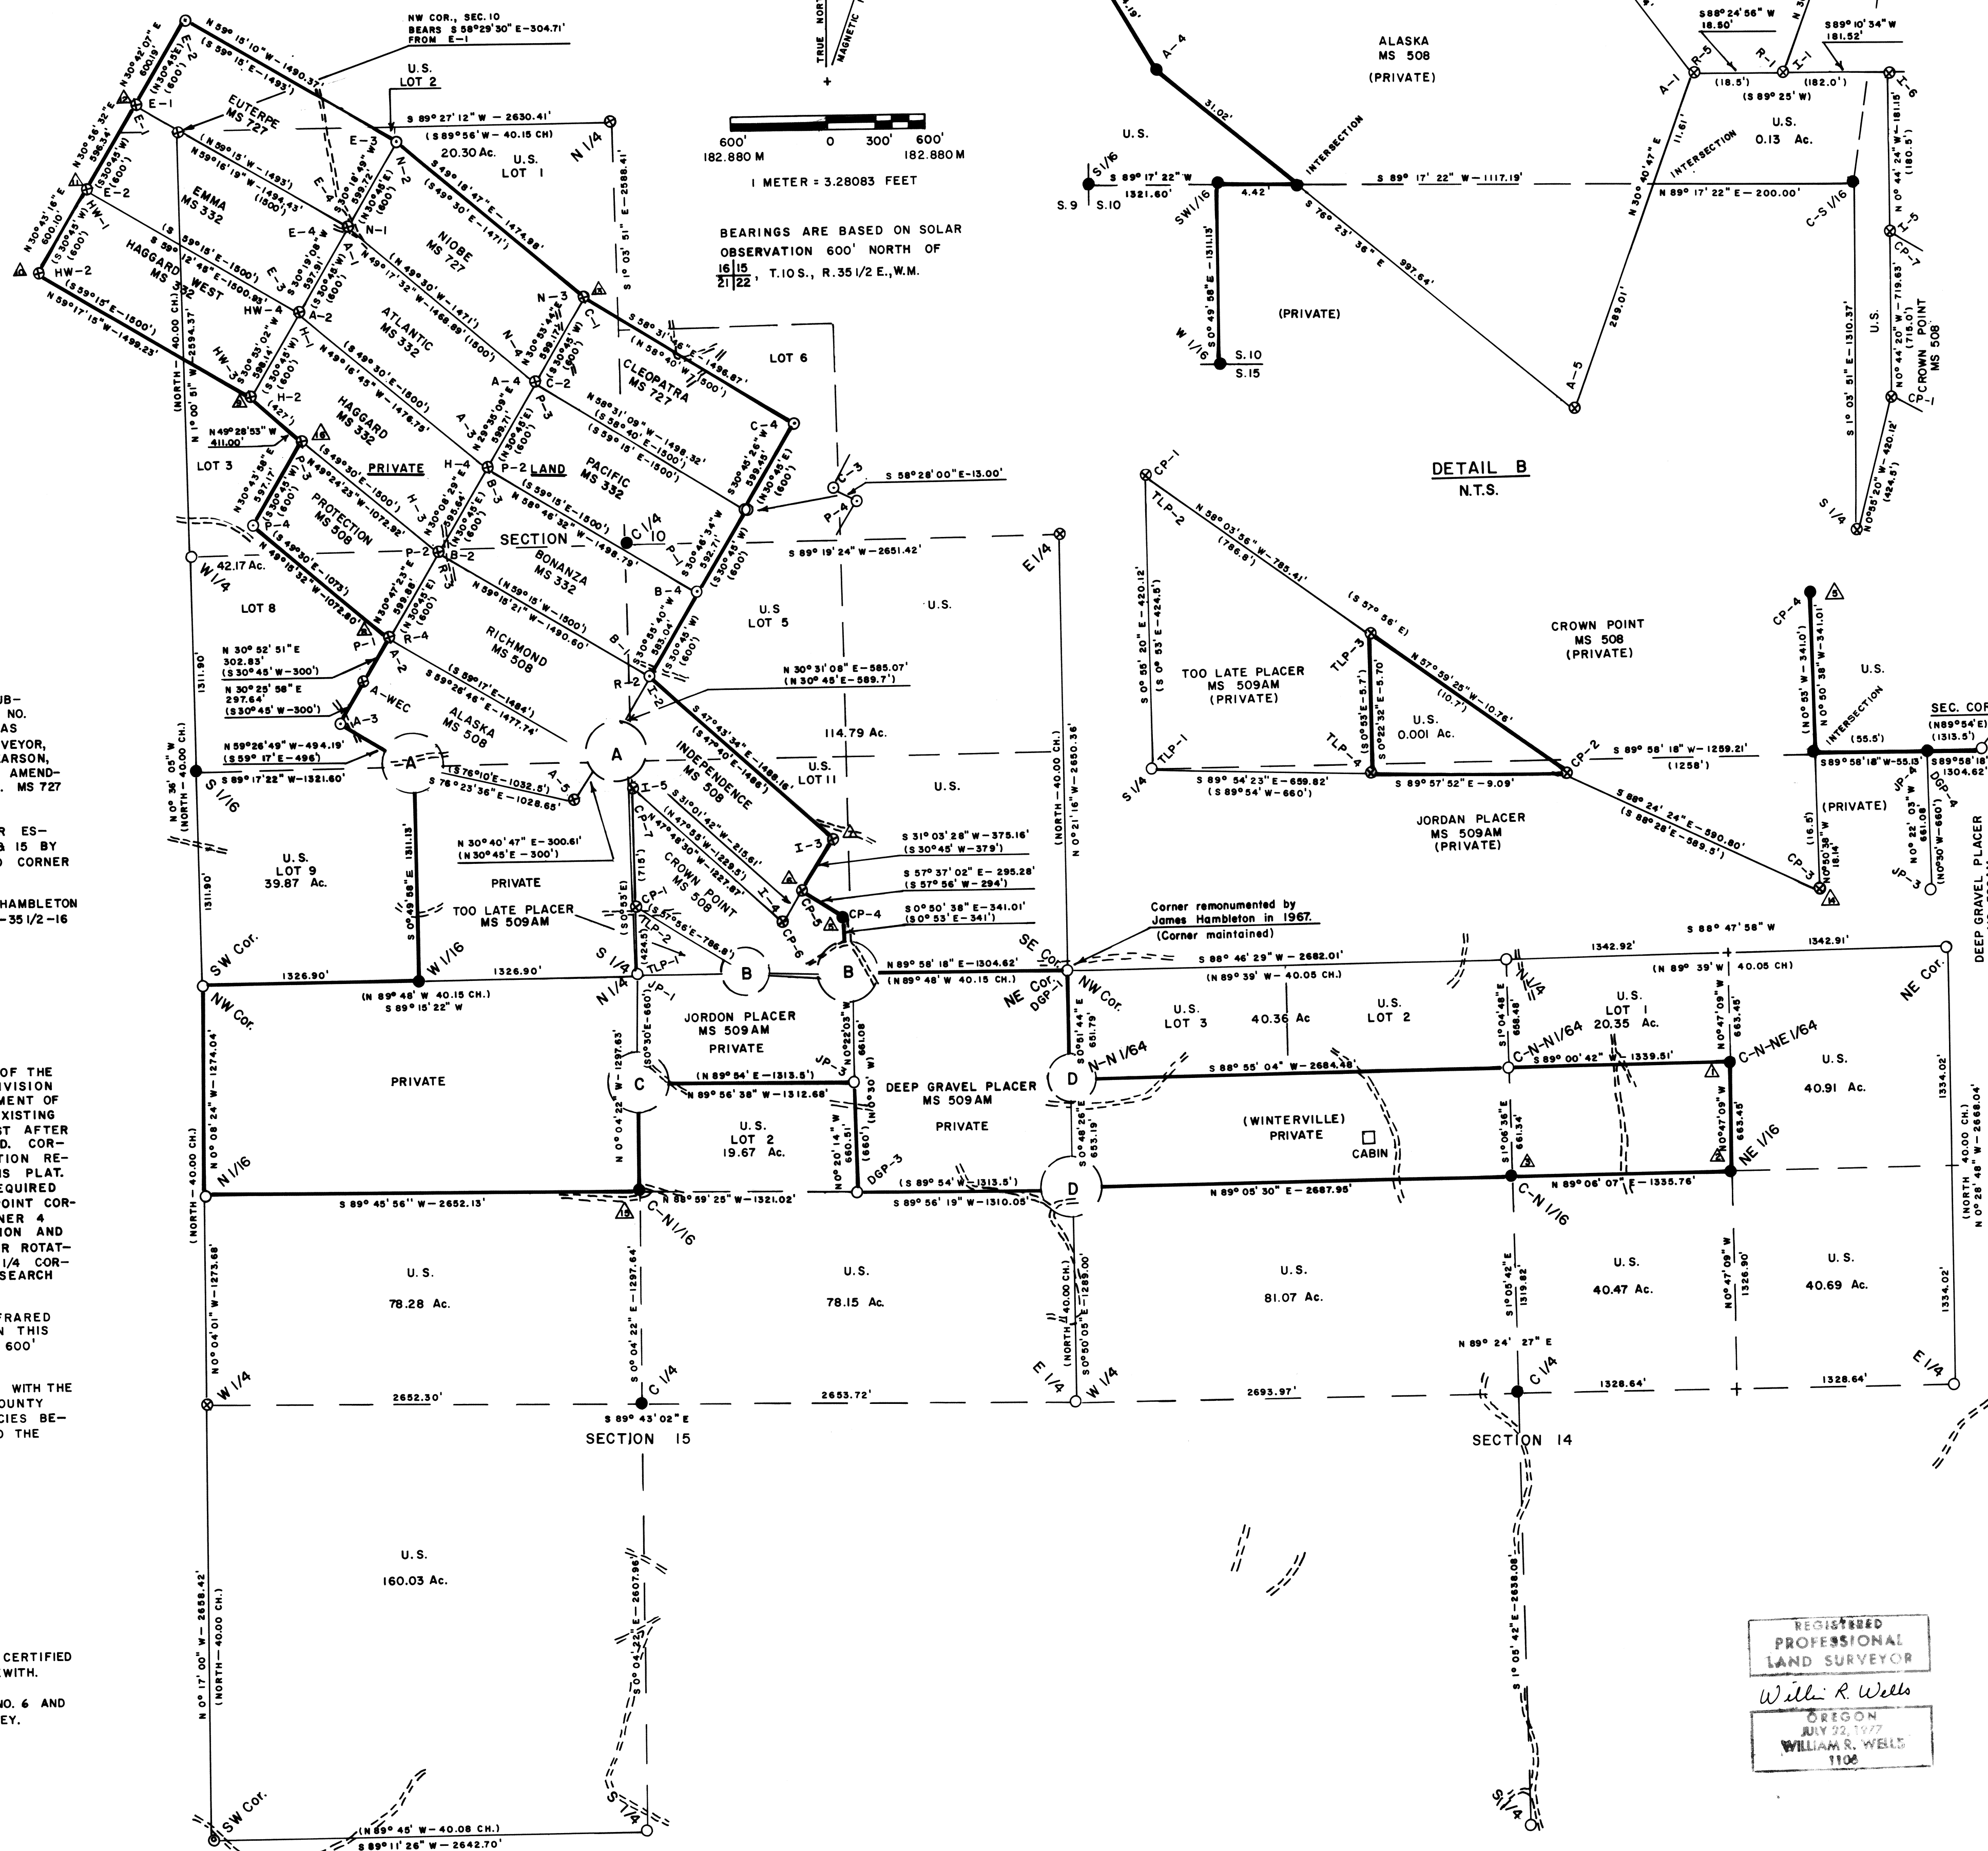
NW COR., SEC. 10
BEARS S 58°29'30" E — 304.71'
FROM E-1

TRUE NORTH
MAGNETIC

600'
182.880 M
0
300'
600'
182.880 M

1 METER = 3.28083 FEET

BEARINGS ARE BASED ON SOLAR OBSERVATION 600' NORTH OF $\frac{16|15}{21|22}$, T.10 S., R.35 1/2 E., W.M.

N 59° 15' 10" W — 1490.37'
(S 59° 15' E — 1493')
U.S.
LOT 2
S 89° 27' 12" W — 2630.41'
(S 89°56' W — 40.15 CH)
20.30 Ac.
U.S.
LOT 1
N 1/4
S 1° 03' 51" E — 2588.41'

EUTERPE
MS 727
EMMA
MS 332
NIOBE
MS 727
HAGGARD WEST
MS 332
ATLANTIC
MS 332
HAGGARD
MS 332
CLEOPATRA
MS 727
PACIFIC
MS 332
PROTECTION
MS 506
BONANZA
MS 332
RICHMOND
MS 508
ALASKA
MS 508
INDEPENDENCE
MS 508
CROWN POINT
MS 508

E-1
E-2
E-3
E-4
N-1
N-2
N-3
N-4
HW-1
HW-2
HW-3
HW-4
A-2
A-3
A-4
A-WEC
H-1
H-2
H-3
H-4
C-1
C-2
C-3
C-4
P-1
P-2
P-3
P-4
B-1
B-2
B-3
B-4
R-2
R-4
I-2
I-3
I-4
I-5
CP-1
CP-4
CP-5
CP-6
CP-7
TLP-1
TLP-2
JP-3
DGP-1
DGP-3

N 30°42'07" E
600.19'
(N 30°45' E)
(600')
N 30°56'32" E
598.34'
(S 30°45' W)
(600')
N 30°43'16" E
600.10'
(S 30°45' W)
(600')
(N 59°15' W — 1493')
N 59°16'19" W — 1494.43'
(1500')
S 59°18'47" E — 1474.98'
(S 49°30' E — 1471')
S 59°12'48" E — 1500.85'
(S 59°15' E — 1500')
S 59°15' E — 1500'
N 59°17'15" W — 1499.23'
N 30°19'08" W
597.91'
N 49°17'32" W — 1468.89'
(N 49°30' W — 1471')
(S 49°30' E — 1500')
N 49°16'45" W — 1476.75'
N 30°53'02" W
398.14'
(427')
N 49°28'53" W
411.00'
S 58°31'48" E — 1496.87'
(N 58°40' W — 1500')
N 58°31'09" W — 1498.32'
(S 58°30' E — 1500')
(S 59°15' E — 1500')
(S 59°15' E — 1500')
N 58°46'32" W — 1498.79'
N 30°46'34" W
592.71'
(N 30°45' E)
(600')
N 30°45'26" E
599.45'
N 30°43'58" E
397.17'
(S 49°30' E — 1500')
S 49°24'23" W — 1072.92'
(S 49°30' E — 1073')
N 49°15'32" W — 1072.80'
N 30°47'23" E
399.88'
(N 59°15' W — 1500')
N 59°15'21" W — 1490.60'
N 30°55'40" W
585.04'
(S 30°45' W)
(600')
N 30°52'51" E
302.83'
(S 30°45' W — 300')
N 30°25'56" E
297.64'
(S 30°45' W — 300')
N 59°26'49" W — 494.19'
(S 59° 17' E — 496')
(S 89°17' E — 1484')
S 89°26'46" E — 1477.74'
S 89° 17' 22" W — 1321.60'
(S 76°10' E — 1032.5')
S 76°23'36" E — 1028.65'
N 30°40'47" E — 300.61'
(N 30°45' E — 300')
S 47°43'34" E — 1488.16'
(S 47°40' E — 1486')
S 31°01'42" W — 215.61'
N 47°55' W — 1229.5'
N 47°48'30" W — 1227.87'
N 30°31'08" E — 585.07'
(N 30°45' E — 589.7')
S 31°03'28" W — 375.16'
(S 30°45' W — 379')
S 57°37'02" E — 295.28'
(S 57°56' W — 294')
S 0°50'38" E — 341.01'
(S 0°53' E — 341')
S 58°28'00" E — 13.00'
S 89° 19' 24" W — 2651.42'

LOT 3
LOT 6
LOT 8
PRIVATE
LAND
SECTION
10
C 1/4
E 1/4
W 1/4
42.17 Ac.
U.S.
LOT 5
U.S.
114.79 Ac.
U.S.
LOT 11
U.S.
(NORTH — 40.00 CH.)
N 1° 00' 51" W — 2594.37'
1311.90'
N 0° 36' 05" W
(NORTH — 40.00 CH.)
S 1/16
(NORTH — 40.00 CH.)
N 0° 21' 16" W — 2650.36'
U.S.
LOT 9
39.87 Ac.
S 0°49'58" E
1311.15'
PRIVATE
TOO LATE PLACER
MS 509AM
(715')
(424.5')
(S 0°53' E)
(S 57°56' E — 786.8')
S 1/4
1311.90'
SW Cor.
1326.90'
W 1/16
1326.90'
(N 89° 48' W 40.15 CH.)
S 89° 15' 22" W
N 1/4
N 89° 58' 18" E — 1304.62'
(N 89° 48' W 40.15 CH.)
SE Cor.
NE Cor.
NW Cor.
NW Cor.

A
A
B
B
C
D
D

Corner remonumented by James Hambleton in 1967.
(Corner maintained)

S 88° 46' 29" W — 2682.01'
(N 89° 39' W — 40.05 CH.)
1342.92'
S 88° 47' 58" W
1342.91'
(N 89° 39' W)
40.05 CH)
N 1/4
NE Cor.
U.S.
LOT 3
40.36 Ac
U.S.
LOT 2
U.S.
LOT 1
20.35 Ac.
S 1° 04' 48" E
658.49'
N 0° 47' 09" W
663.45'
C-N-N1/64
S 89° 00' 42" W — 1339.51'
C-N-NE1/64
U.S.
40.91 Ac.
N-N 1/64
S 88° 55' 04" W — 2684.48'
(WINTERVILLE)
PRIVATE
CABIN
S 1° 06' 36" E
661.34'
N 0° 47' 09" W
663.45'
NE 1/16
N 89° 05' 30" E — 2687.98'
C-N 1/16
N 89° 06' 07" E — 1335.76'
1334.02'
(NORTH 40.00 CH.)
N 0° 28' 48" W — 2668.04'
S 0° 51' 44" E
661.79'
S 0° 48' 26" E
653.19'

JORDON PLACER
MS 509AM
PRIVATE
S 0° 30' E — 660'
N 0° 04' 22" W — 1297.63'
(N 89° 54' E — 1313.5')
N 89° 56' 38" W — 1312.68'
N 0° 22' 03" W
661.08'
(N 0° 30' W)
(660')
N 0° 20' 14" W
660.51'
DEEP GRAVEL PLACER
MS 509AM
PRIVATE
U.S.
LOT 2
19.67 Ac.
(S 89° 54' W — 1313.5')
S 89° 56' 19" W — 1310.05'
N 88° 59' 25" W — 1321.02'
PRIVATE
N 0° 08' 24" W — 1274.04'
(NORTH — 40.00 CH.)
N 1/16
S 89° 45' 56" W — 2652.13'
C-N1/16

U.S.
78.28 Ac.
U.S.
78.15 Ac.
U.S.
81.07 Ac.
U.S.
40.47 Ac.
U.S.
40.69 Ac.
S 0° 04' 22" E — 1297.64'
(NORTH 40.00 CH.)
S 0° 50' 05" E — 1285.00'
S 1° 05' 42" E
1319.82'
N 0° 47' 09" W
1326.90'
1334.02'
N 0° 04' 01" W — 1273.68'
W 1/4
2652.30'
C 1/4
2653.72'
E 1/4
W 1/4
2693.97'
N 89° 24' 27" E
C 1/4
1328.64'
1328.64'
E 1/4
S 89° 43' 02" E
SECTION 15
SECTION 14

U.S.
160.03 Ac.
N 0° 17' 00" W — 2658.42'
(NORTH — 40.00 CH.)
S 0° 04' 25" E — 2607.96'
S 1° 05' 42" E — 2638.06'
SW Cor.
(N 89° 45' W — 40.08 CH.)
S 89° 11' 26" W — 2642.70'
S 1/4
S 1/4

ALASKA
MS 508
(PRIVATE)
A-4
31.02'
U.S.
INTERSECTION
S 1/16
S 89° 17' 22" W
1321.60'
S.9
S.10
SW 1/16
4.42'
S 89° 17' 22" W — 1117.19'
S 76° 23' 36" E
997.64'
S 0° 49' 58" E — 1311.15'
W 1/16
S.10
S.15
(PRIVATE)
A-5
289.01'
A-1
R-5
R-1
I-1
I-6
S 88° 24' 56" W
18.50'
S 89° 10' 34" W
181.52'
(18.5')
(182.0')
(S 89° 25' W)
11.61'
N 30° 40' 47" E
INTERSECTION
N 89° 17' 22" E — 200.00'
U.S.
0.13 Ac.
C-S 1/16
N 0° 44' 20" W — 181.15'
(180.5')
I-5
CP-7
N 0° 44' 20" W — 719.63'
(715.0')
S 1° 03' 51" E — 1310.37'
U.S.
CROWN POINT
MS 508
CP-1
N 0° 53' 20" W — 420.12'
(424.5')
S 1/4

DETAIL B
N.T.S.

CP-1
TLP-2
N 58° 03' 56" W — 785.41'
(786.8')
(S 57° 56' E)
TLP-3
S 0° 55' 20" E — 420.12'
(S 0° 53' E — 424.5')
TOO LATE PLACER
MS 509AM
(PRIVATE)
N 57° 59' 25" W — 10.76'
(10.7')
S 0° 22' 32" E — 5.70'
(S 0° 53' E — 5.7')
U.S.
0.001 Ac.
TLP-1
TLP-4
S 1/4
S 89° 54' 23" E — 659.82'
(S 89° 54' W — 660')
S 89° 57' 52" E — 9.09'
CP-2
S 89° 58' 18" W — 1259.21'
(1258')
CROWN POINT
MS 508
(PRIVATE)
CP-4
N 0° 50' 38" W — 341.01'
(N 0° 53' W — 341.0')
U.S.
INTERSECTION
(55.5')
SEC. COR
(N 89° 54' E)
(1313.5')
S 89° 58' 18" W — 55.13'
S 89° 58' 18"
1304.62'
JP-4
DGP-4
S 88° 24' 24" E — 590.80'
(S 88° 28' E — 589.5')
JORDAN PLACER
MS 509AM
(PRIVATE)
(PRIVATE)
CP-3
(16.5')
N 0° 50' 38" W
18.14
N 0° 22' 03" W
661.08'
(N 0° 30' W — 660')
JP-3
DEEP GRAVEL PLACER

UB-
NO.
AS
VEYOR,
ARSON,
AMEND-
. MS 727

R ES-
A 15 BY
CORNER

HAMBLETON
-35 1/2-16

OF THE
VISION
MENT OF
XISTING
ST AFTER
D. COR-
TION RE-
IS PLAT.
EQUIRED
OINT COR-
NER 4
ION AND
R ROTAT-
1/4 COR-
SEARCH

FRARED
N THIS
600'

WITH THE
OUNTY
CIES BE-
THE

CERTIFIED
WITH.

NO. 6 AND
EY.

REGISTERED
PROFESSIONAL
LAND SURVEYOR
William R. Wells
OREGON
JULY 22, 1977
WILLIAM R. WELLS
1106